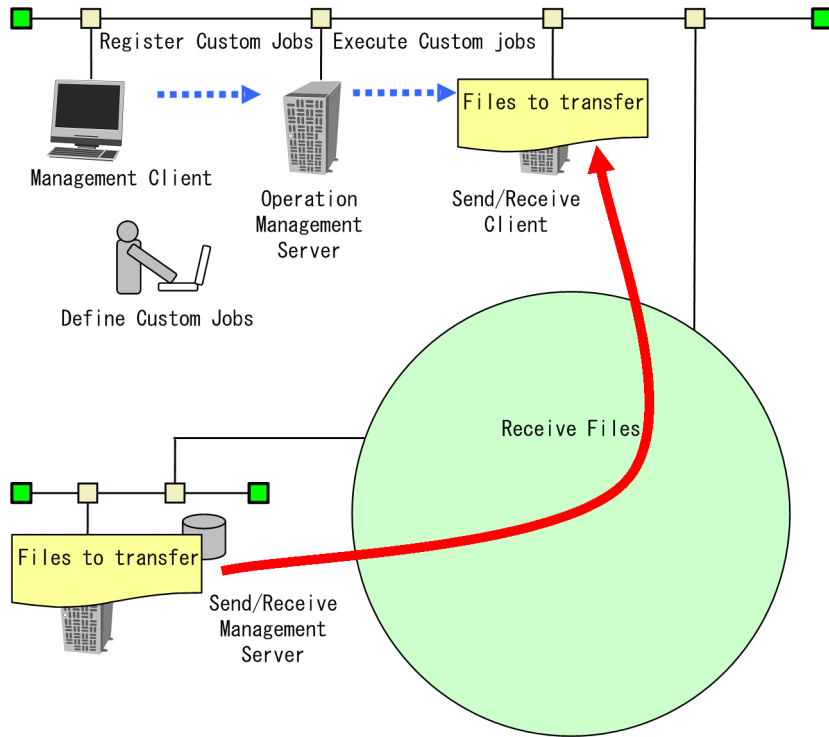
Register Custom Jobs
Execute Custom jobs
Files to transfer
Management Client
Operation Management Server
Send/Receive Client
Define Custom Jobs
Receive Files
Files to transfer
Send/Receive Management Server